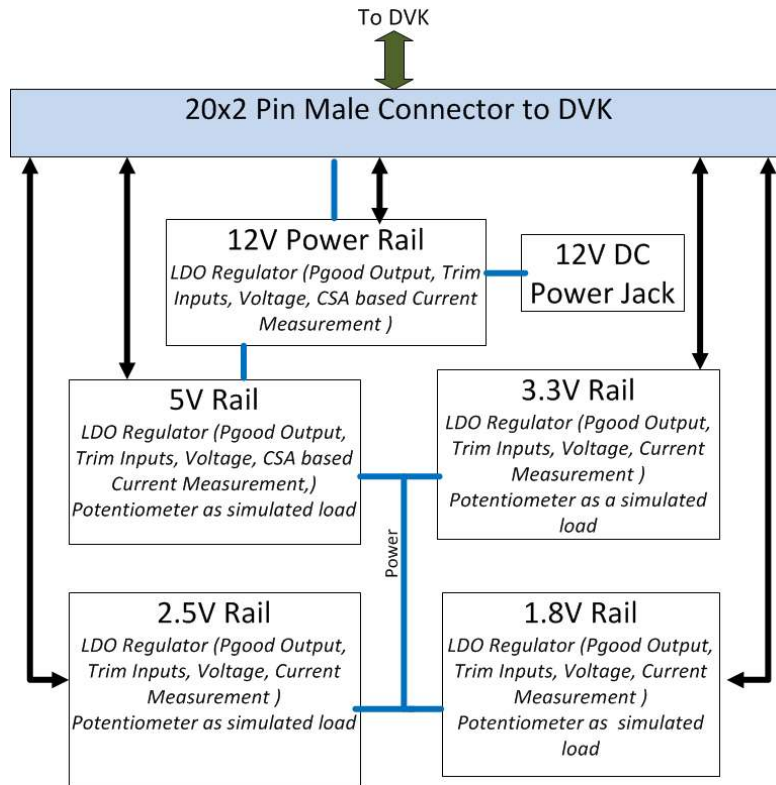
To DVK

20x2 Pin Male Connector to DVK

12V Power Rail
LDO Regulator (Pgood Output, Trim Inputs, Voltage, CSA based Current Measurement )

12V DC Power Jack

5V Rail
LDO Regulator (Pgood Output, Trim Inputs, Voltage, CSA based Current Measurement,)
Potentiometer as simulated load

3.3V Rail
LDO Regulator (Pgood Output, Trim Inputs, Voltage, Current Measurement )
Potentiometer as a simulated load

Power

2.5V Rail
LDO Regulator (Pgood Output, Trim Inputs, Voltage, Current Measurement )
Potentiometer as simulated load

1.8V Rail
LDO Regulator (Pgood Output, Trim Inputs, Voltage, Current Measurement )
Potentiometer as simulated load